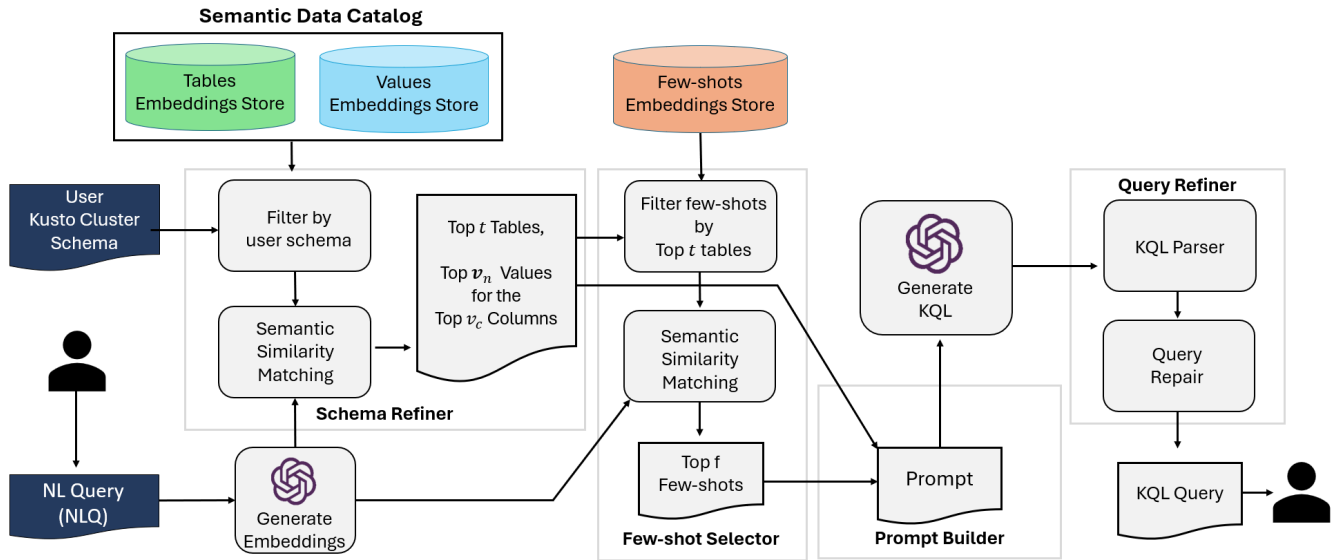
Semantic Data Catalog

Tables Embeddings Store

Values Embeddings Store

Few-shots Embeddings Store

User Kusto Cluster Schema

Filter by user schema

Semantic Similarity Matching

Top $t$ Tables,

Top $v_n$ Values for the Top $v_c$ Columns

Schema Refiner

Filter few-shots by Top $t$ tables

Semantic Similarity Matching

Top f Few-shots

Few-shot Selector

Generate KQL

Prompt

Prompt Builder

Query Refiner

KQL Parser

Query Repair

KQL Query

NL Query (NLQ)

Generate Embeddings